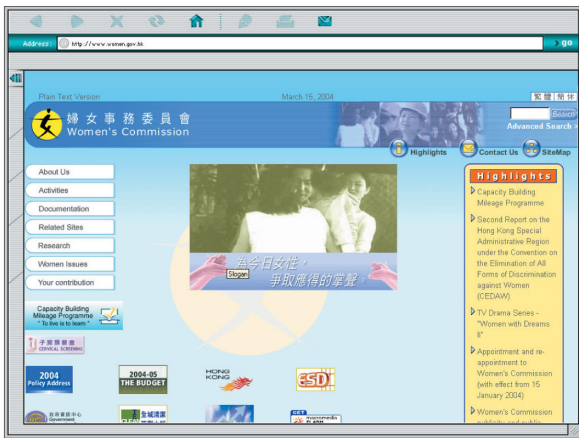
Address http://www.women.gov.hk go

Plain Text Version March 15, 2004 繁體 簡体

婦女事務委員會
Women's Commission

Search
Advanced Search

Highlights Contact Us SiteMap

About Us
Activities
Documentation
Related Sites
Research
Women Issues
Your contribution

為今日女性，爭取應得的掌聲
Slogan

Capacity Building Mileage Programme "To live is to learn"

子宮頸普查 CERVICAL SCREENING

2004 Policy Address

2004-05 THE BUDGET

HONG KONG

ESD

Highlights

Capacity Building Mileage Programme

Second Report on the Hong Kong Special Administrative Region under the Convention on the Elimination of All Forms of Discrimination against Women (CEDAW)

TV Drama Series - "Women with Dreams II"

Appointment and re-appointment to Women's Commission (with effect from 15 January 2004)

Women's Commission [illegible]